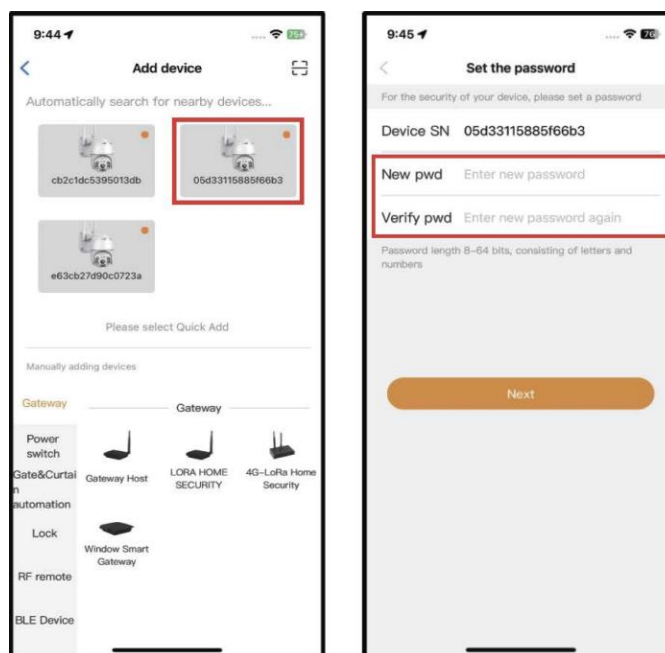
9:44

Add device

Automatically search for nearby devices...

cb2c1dc5395013db

05d33115885f66b3

e63cb27d90c0723a

Please select Quick Add

Manually adding devices

Gateway

Gateway

Power switch

Gate&Curtain automation

Lock

RF remote

BLE Device

Gateway Host

LORA HOME SECURITY

4G-LoRa Home Security

Window Smart Gateway

9:45

Set the password

For the security of your device, please set a password

Device SN 05d33115885f66b3

New pwd Enter new password

Verify pwd Enter new password again

Password length 8-64 bits, consisting of letters and numbers

Next